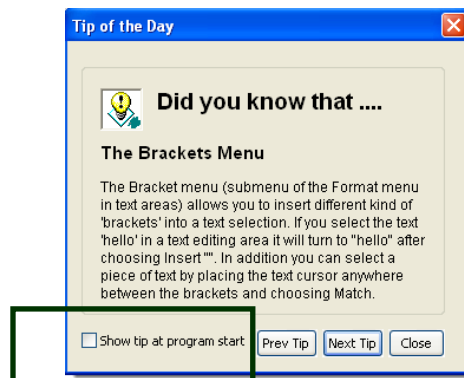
Tip of the Day

Did you know that ....

The Brackets Menu

The Bracket menu (submenu of the Format menu in text areas) allows you to insert different kind of 'brackets' into a text selection. If you select the text 'hello' in a text editing area it will turn to "hello" after choosing Insert "". In addition you can select a piece of text by placing the text cursor anywhere between the brackets and choosing Match.

Show tip at program start

Prev Tip

Next Tip

Close